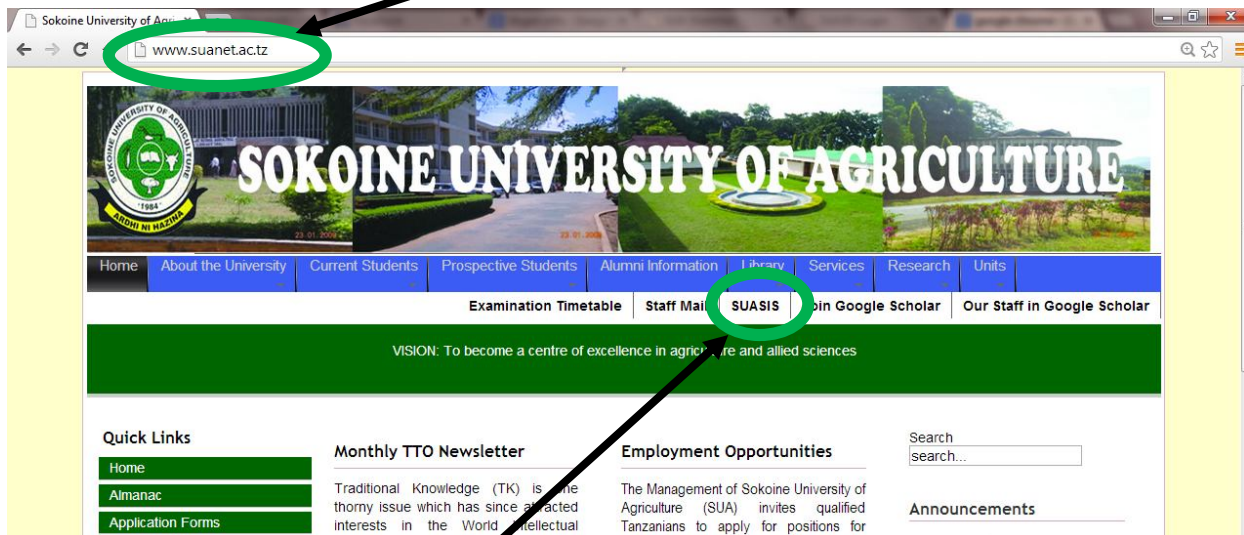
Sokoine University of Agric ×

www.suanet.ac.tz

SOKOINE UNIVERSITY OF AGRICULTURE

SOKOINE UNIVERSITY OF AGRICULTURE
1984
ARDHI NI HAZINA

23.01.2009

Home | About the University | Current Students | Prospective Students | Alumni Information | Library | Services | Research | Units

Examination Timetable | Staff Mail | SUASIS | Join Google Scholar | Our Staff in Google Scholar

VISION: To become a centre of excellence in agriculture and allied sciences

Quick Links
Home
Almanac
Application Forms

Monthly TTO Newsletter

Traditional Knowledge (TK) is the thorny issue which has since attracted interests in the World Intellectual

Employment Opportunities

The Management of Sokoine University of Agriculture (SUA) invites qualified Tanzanians to apply for positions for

Search
search...

Announcements